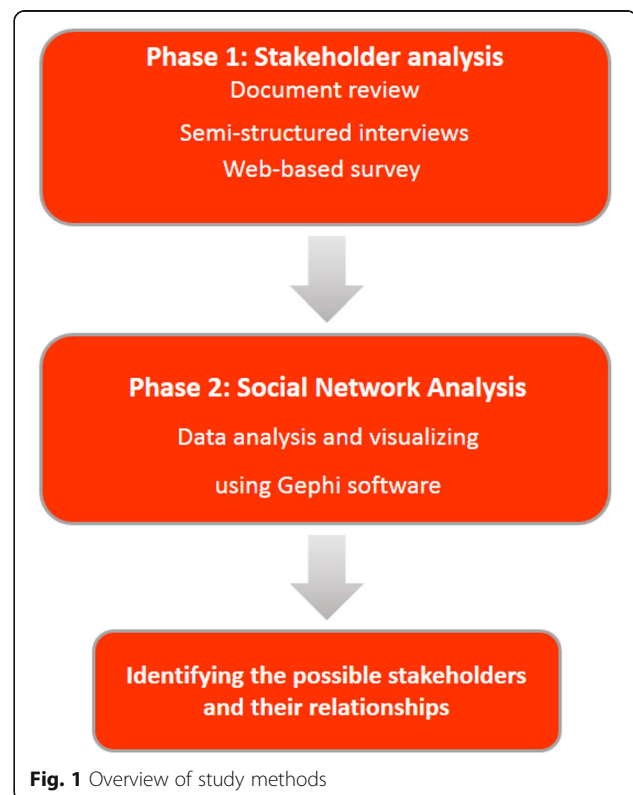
Phase 1: Stakeholder analysis
Document review
Semi-structured interviews
Web-based survey

Phase 2: Social Network Analysis
Data analysis and visualizing
using Gephi software

Identifying the possible stakeholders and their relationships

Fig. 1 Overview of study methods